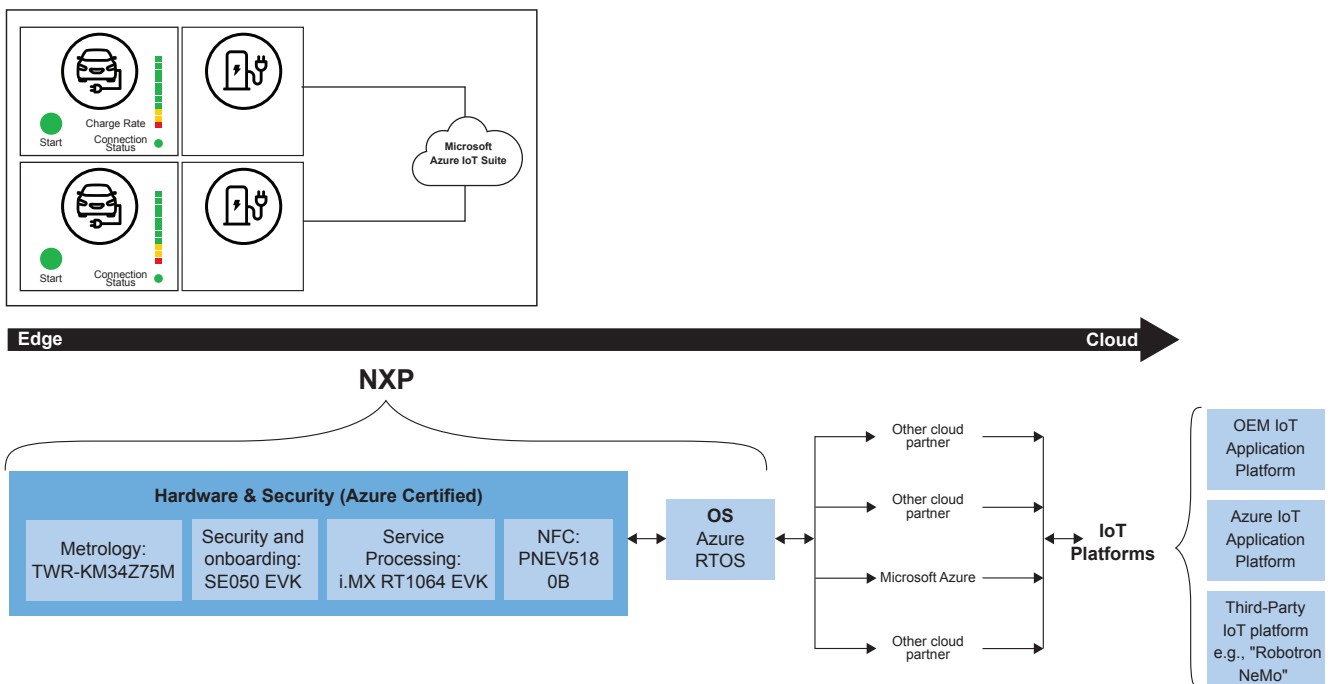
Start

Charge Rate

Connection Status

Start

Connection Status

Microsoft Azure IoT Suite

Edge

Cloud

NXP

Hardware & Security (Azure Certified)

Metrology: TWR-KM34Z75M

Security and onboarding: SE050 EVK

Service Processing: i.MX RT1064 EVK

NFC: PNEV518 0B

OS Azure RTOS

Other cloud partner

Other cloud partner

Microsoft Azure

Other cloud partner

IoT Platforms

OEM IoT Application Platform

Azure IoT Application Platform

Third-Party IoT platform e.g., "Robotron NeMo"